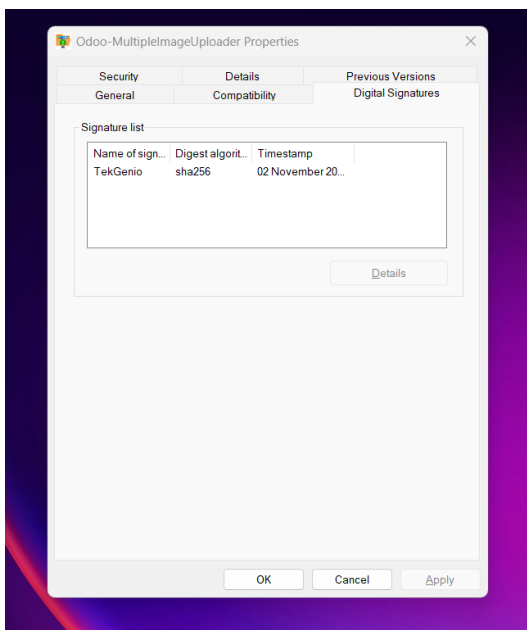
Odoo-MultipleImageUploader Properties

Security
Details
Previous Versions
General
Compatibility
Digital Signatures

Signature list

| Name of sign... | Digest algorit... | Timestamp |
|---|---|---|
| TekGenio | sha256 | 02 November 20... |

Details

OK
Cancel
Apply